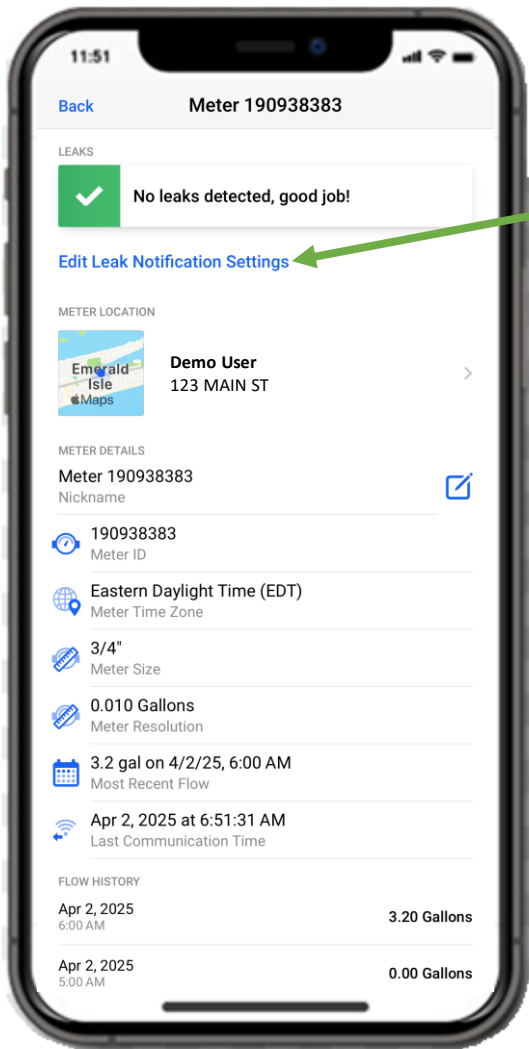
11:51

Back

Meter 190938383

LEAKS

No leaks detected, good job!

Edit Leak Notification Settings

METER LOCATION

Emerald Isle
Maps

Demo User
123 MAIN ST

METER DETAILS

Meter 190938383
Nickname

190938383
Meter ID

Eastern Daylight Time (EDT)
Meter Time Zone

3/4"
Meter Size

0.010 Gallons
Meter Resolution

3.2 gal on 4/2/25, 6:00 AM
Most Recent Flow

Apr 2, 2025 at 6:51:31 AM
Last Communication Time

FLOW HISTORY

Apr 2, 2025
6:00 AM
3.20 Gallons

Apr 2, 2025
5:00 AM
0.00 Gallons